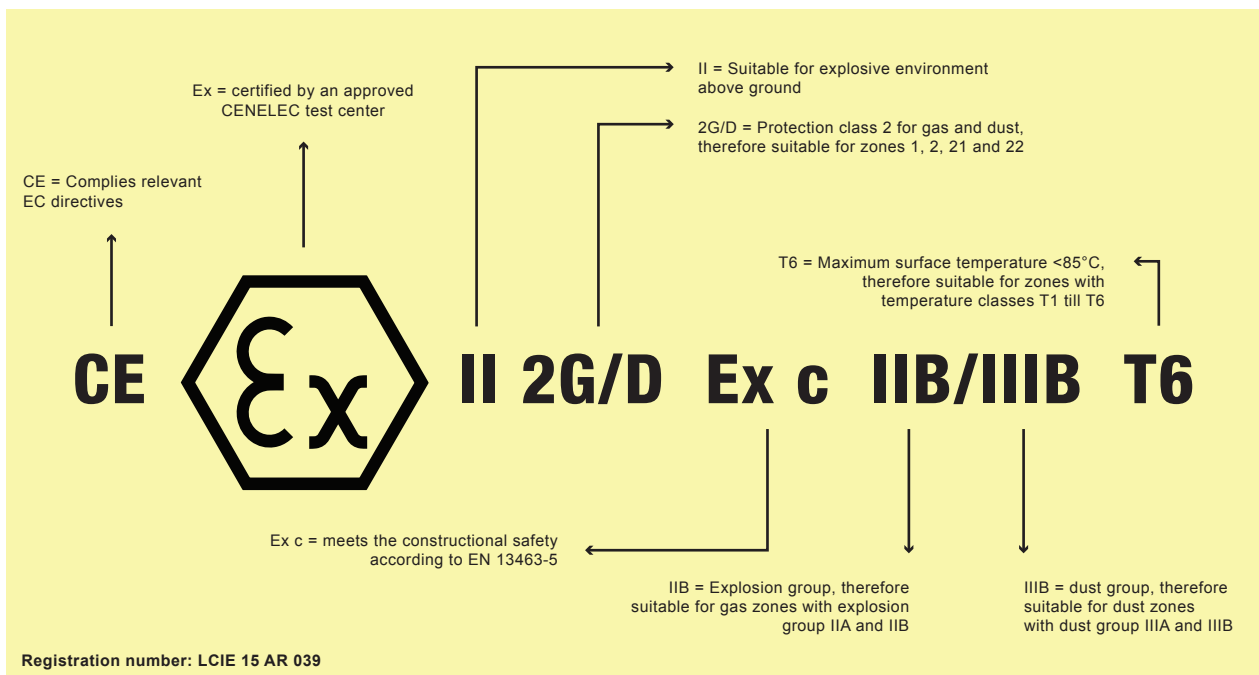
II = Suitable for explosive environment above ground

Ex = certified by an approved CENELEC test center

2G/D = Protection class 2 for gas and dust, therefore suitable for zones 1, 2, 21 and 22

CE = Complies relevant EC directives

T6 = Maximum surface temperature <85°C, therefore suitable for zones with temperature classes T1 till T6

CE Ex II 2G/D Ex c IIB/IIIB T6

Ex c = meets the constructional safety according to EN 13463-5

IIB = Explosion group, therefore suitable for gas zones with explosion group IIA and IIB

IIIB = dust group, therefore suitable for dust zones with dust group IIIA and IIIB

Registration number: LCIE 15 AR 039